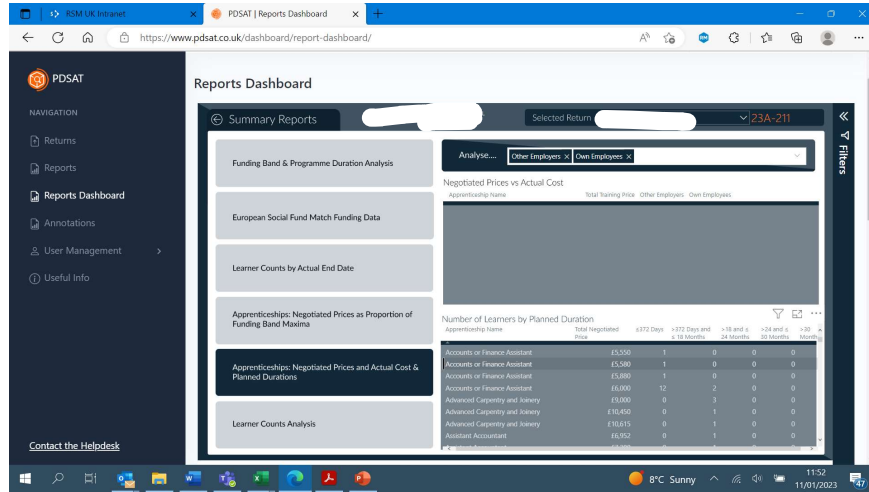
RSM UK Intranet
PDSAT | Reports Dashboard
https://www.pdsat.co.uk/dashboard/report-dashboard/

PDSAT
NAVIGATION
Returns
Reports
Reports Dashboard
Annotations
User Management
Useful Info
Contact the Helpdesk

Reports Dashboard

Summary Reports
Selected Return
23A-211
Filters

Funding Band & Programme Duration Analysis
European Social Fund Match Funding Data
Learner Counts by Actual End Date
Apprenticeships: Negotiated Prices as Proportion of Funding Band Maxima
Apprenticeships: Negotiated Prices and Actual Cost & Planned Durations
Learner Counts Analysis

Analyse....
Other Employers
Own Employees

Negotiated Prices vs Actual Cost
Apprenticeship Name | Total Training Price | Other Employers | Own Employees

Number of Learners by Planned Duration

| Apprenticeship Name | Total Negotiated Price | ≤372 Days | >372 Days and ≤ 18 Months | >18 and ≤ 24 Months | >24 and ≤ 30 Months | >30 Month |
|---|---|---|---|---|---|---|
| Accounts or Finance Assistant | £5,550 | 1 | 0 | 0 | 0 | |
| Accounts or Finance Assistant | £5,580 | 1 | 0 | 0 | 0 | |
| Accounts or Finance Assistant | £5,880 | 1 | 0 | 0 | 0 | |
| Accounts or Finance Assistant | £6,000 | 12 | 2 | 0 | 0 | |
| Advanced Carpentry and Joinery | £9,000 | 0 | 3 | 0 | 0 | |
| Advanced Carpentry and Joinery | £10,450 | 0 | 1 | 0 | 0 | |
| Advanced Carpentry and Joinery | £10,615 | 0 | 1 | 0 | 0 | |
| Assistant Accountant | £6,952 | 0 | 1 | 0 | 0 | |

8°C Sunny
11:52
11/01/2023
47